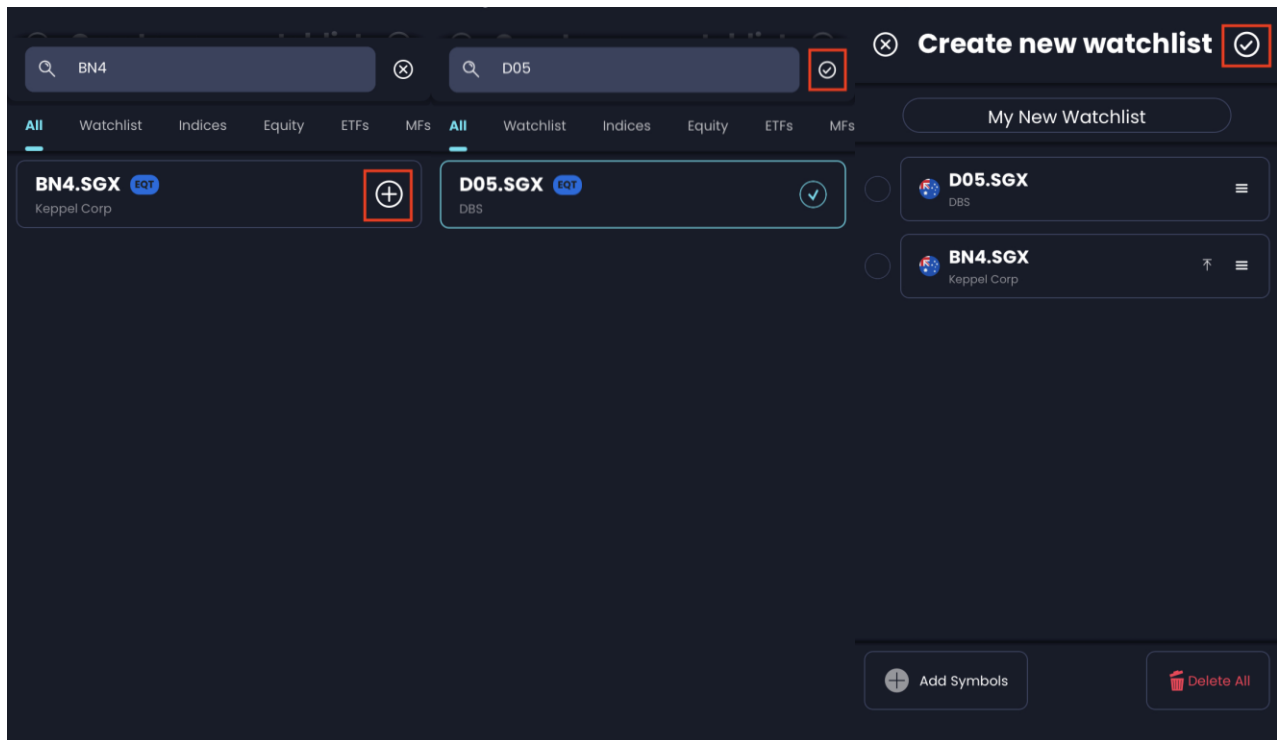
BN4

All Watchlist Indices Equity ETFs MFs

BN4.SGX EQT
Keppel Corp

D05

All Watchlist Indices Equity ETFs MFs

D05.SGX EQT
DBS

Create new watchlist

My New Watchlist

D05.SGX
DBS

BN4.SGX
Keppel Corp

Add Symbols

Delete All